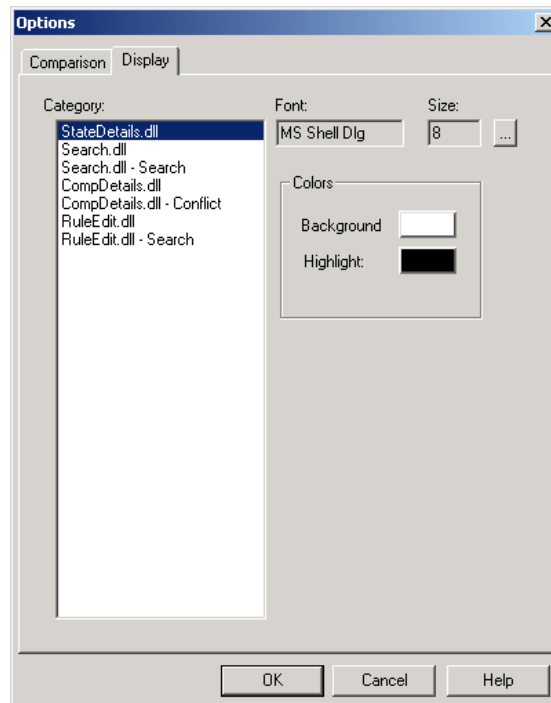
Options

Comparison Display

Category:

StateDetails.dll
Search.dll
Search.dll - Search
CompDetails.dll
CompDetails.dll - Conflict
RuleEdit.dll
RuleEdit.dll - Search

Font:
MS Shell Dlg

Size:
8
...

Colors
Background
Highlight:

OK Cancel Help